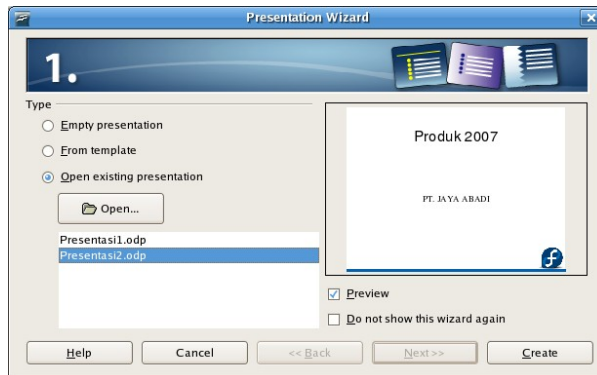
Presentation Wizard

1.

Type

Empty presentation

From template

Open existing presentation

Open...

Presentasi1.odp
Presentasi2.odp

Produk 2007

PT. JAYA ABADI

Preview

Do not show this wizard again

Help

Cancel

<< Back

Next >>

Create